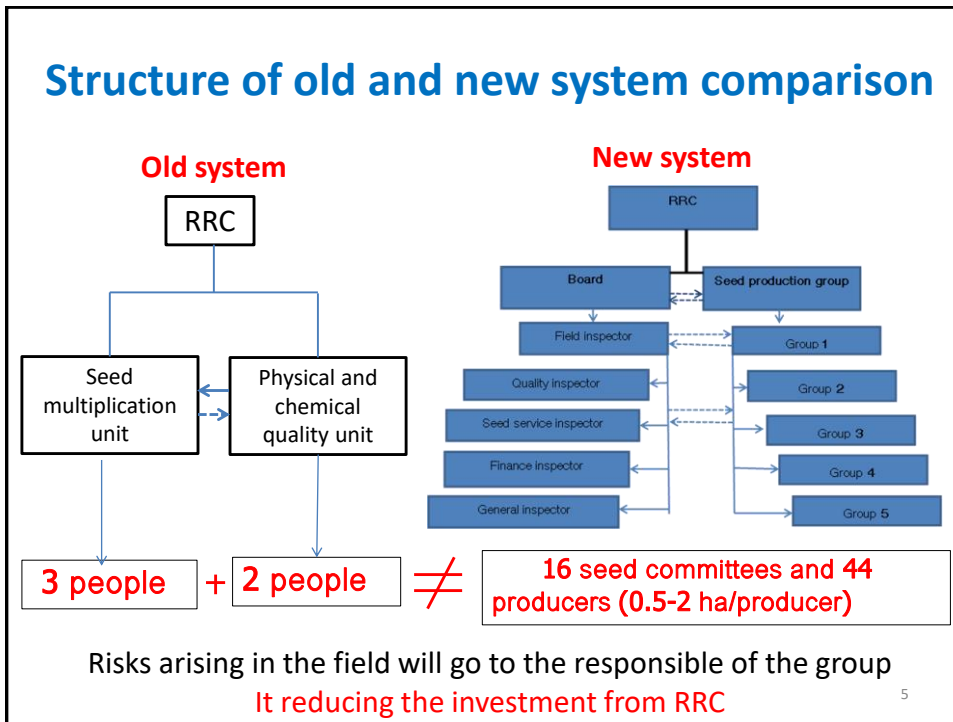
Structure of old and new system comparison

Old system

RRC

Seed multiplication unit

Physical and chemical quality unit

New system

RRC

Board

Seed production group

Field inspector

Group 1

Quality inspector

Group 2

Seed service inspector

Group 3

Finance inspector

Group 4

General inspector

Group 5

3 people + 2 people $\neq$ 16 seed committees and 44 producers (0.5-2 ha/producer)

Risks arising in the field will go to the responsible of the group

It reducing the investment from RRC

5